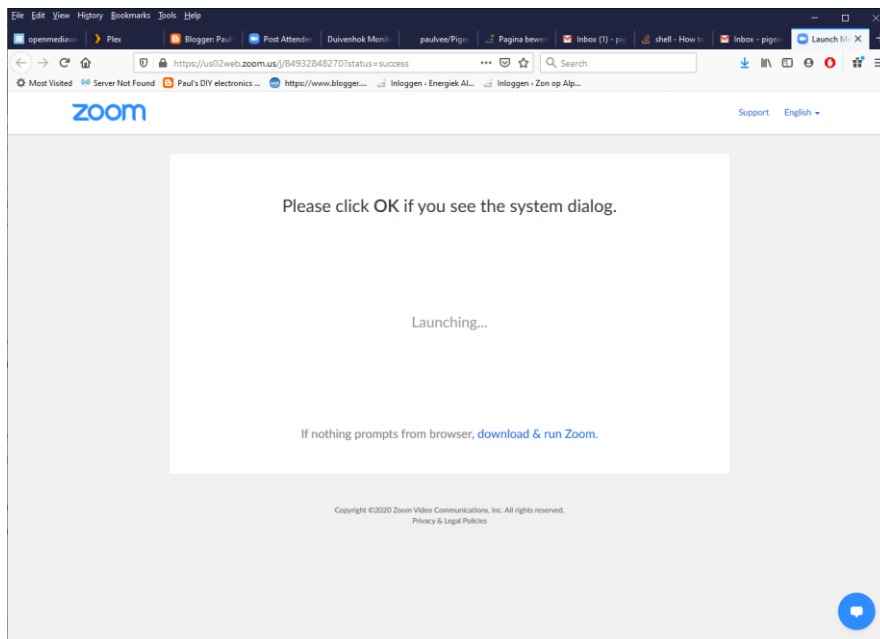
File Edit View History Bookmarks Tools Help

openmediava | Plex | Blogger: Paul | Post Attendee | Duivenhok Monit | paulvee/Pige | Pagina bewer | Inbox (1) - pig | shell - How to | Inbox - pigeo | Launch M

https://us02web.zoom.us/j/84932848270?status=success

Search

Most Visited | Server Not Found | Paul's DIY electronics ... | https://www.blogger.... | Inloggen ‹ Energiek Al... | Inloggen ‹ Zon op Alp...

zoom

Support English

Please click OK if you see the system dialog.

Launching...

If nothing prompts from browser, download & run Zoom.

Copyright ©2020 Zoom Video Communications, Inc. All rights reserved.
Privacy & Legal Policies